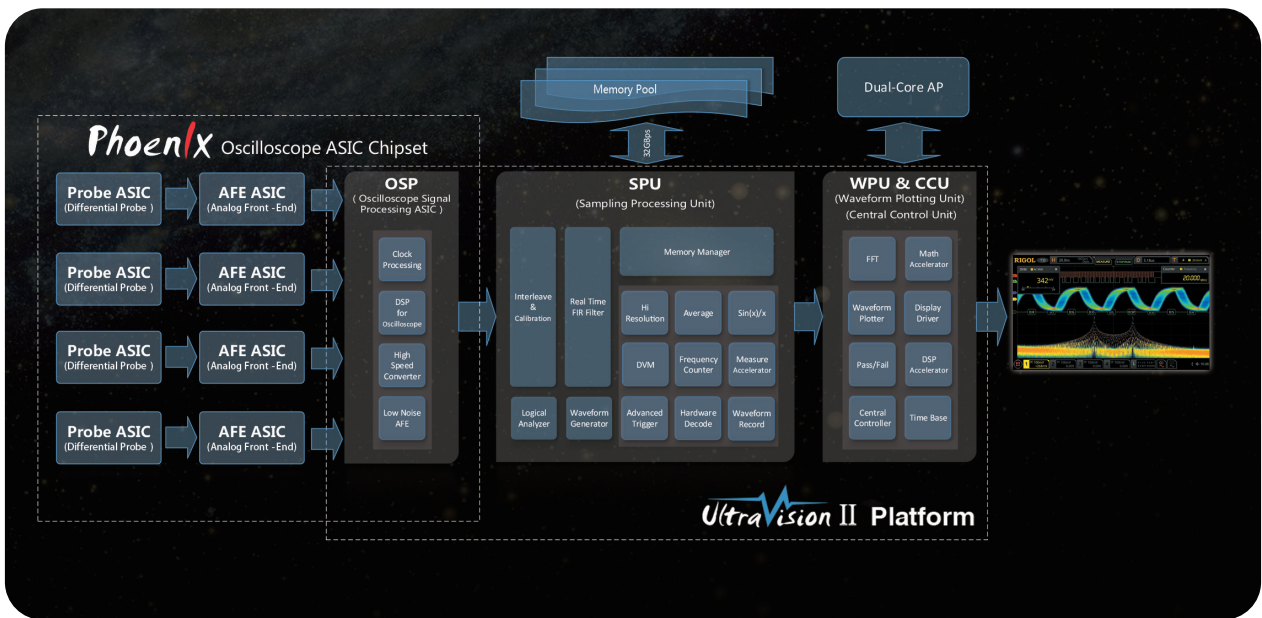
Memory Pool

Dual-Core AP

32GBps

PhoenIX Oscilloscope ASIC Chipset

Probe ASIC
(Differential Probe )

AFE ASIC
(Analog Front -End)

Probe ASIC
(Differential Probe )

AFE ASIC
(Analog Front -End)

Probe ASIC
(Differential Probe )

AFE ASIC
(Analog Front -End)

Probe ASIC
(Differential Probe )

AFE ASIC
(Analog Front -End)

OSP
( Oscilloscope Signal Processing ASIC )

Clock Processing

DSP for Oscilloscope

High Speed Converter

Low Noise AFE

SPU
(Sampling Processing Unit)

Interleave & Calibration

Real Time FIR Filter

Memory Manager

Hi Resolution

Average

Sin(x)/x

DVM

Frequency Counter

Measure Accelerator

Logical Analyzer

Waveform Generator

Advanced Trigger

Hardware Decode

Waveform Record

WPU & CCU
(Waveform Plotting Unit)
(Central Control Unit)

FFT

Math Accelerator

Waveform Plotter

Display Driver

Pass/Fail

DSP Accelerator

Central Controller

Time Base

RIGOL

UltraVision II Platform